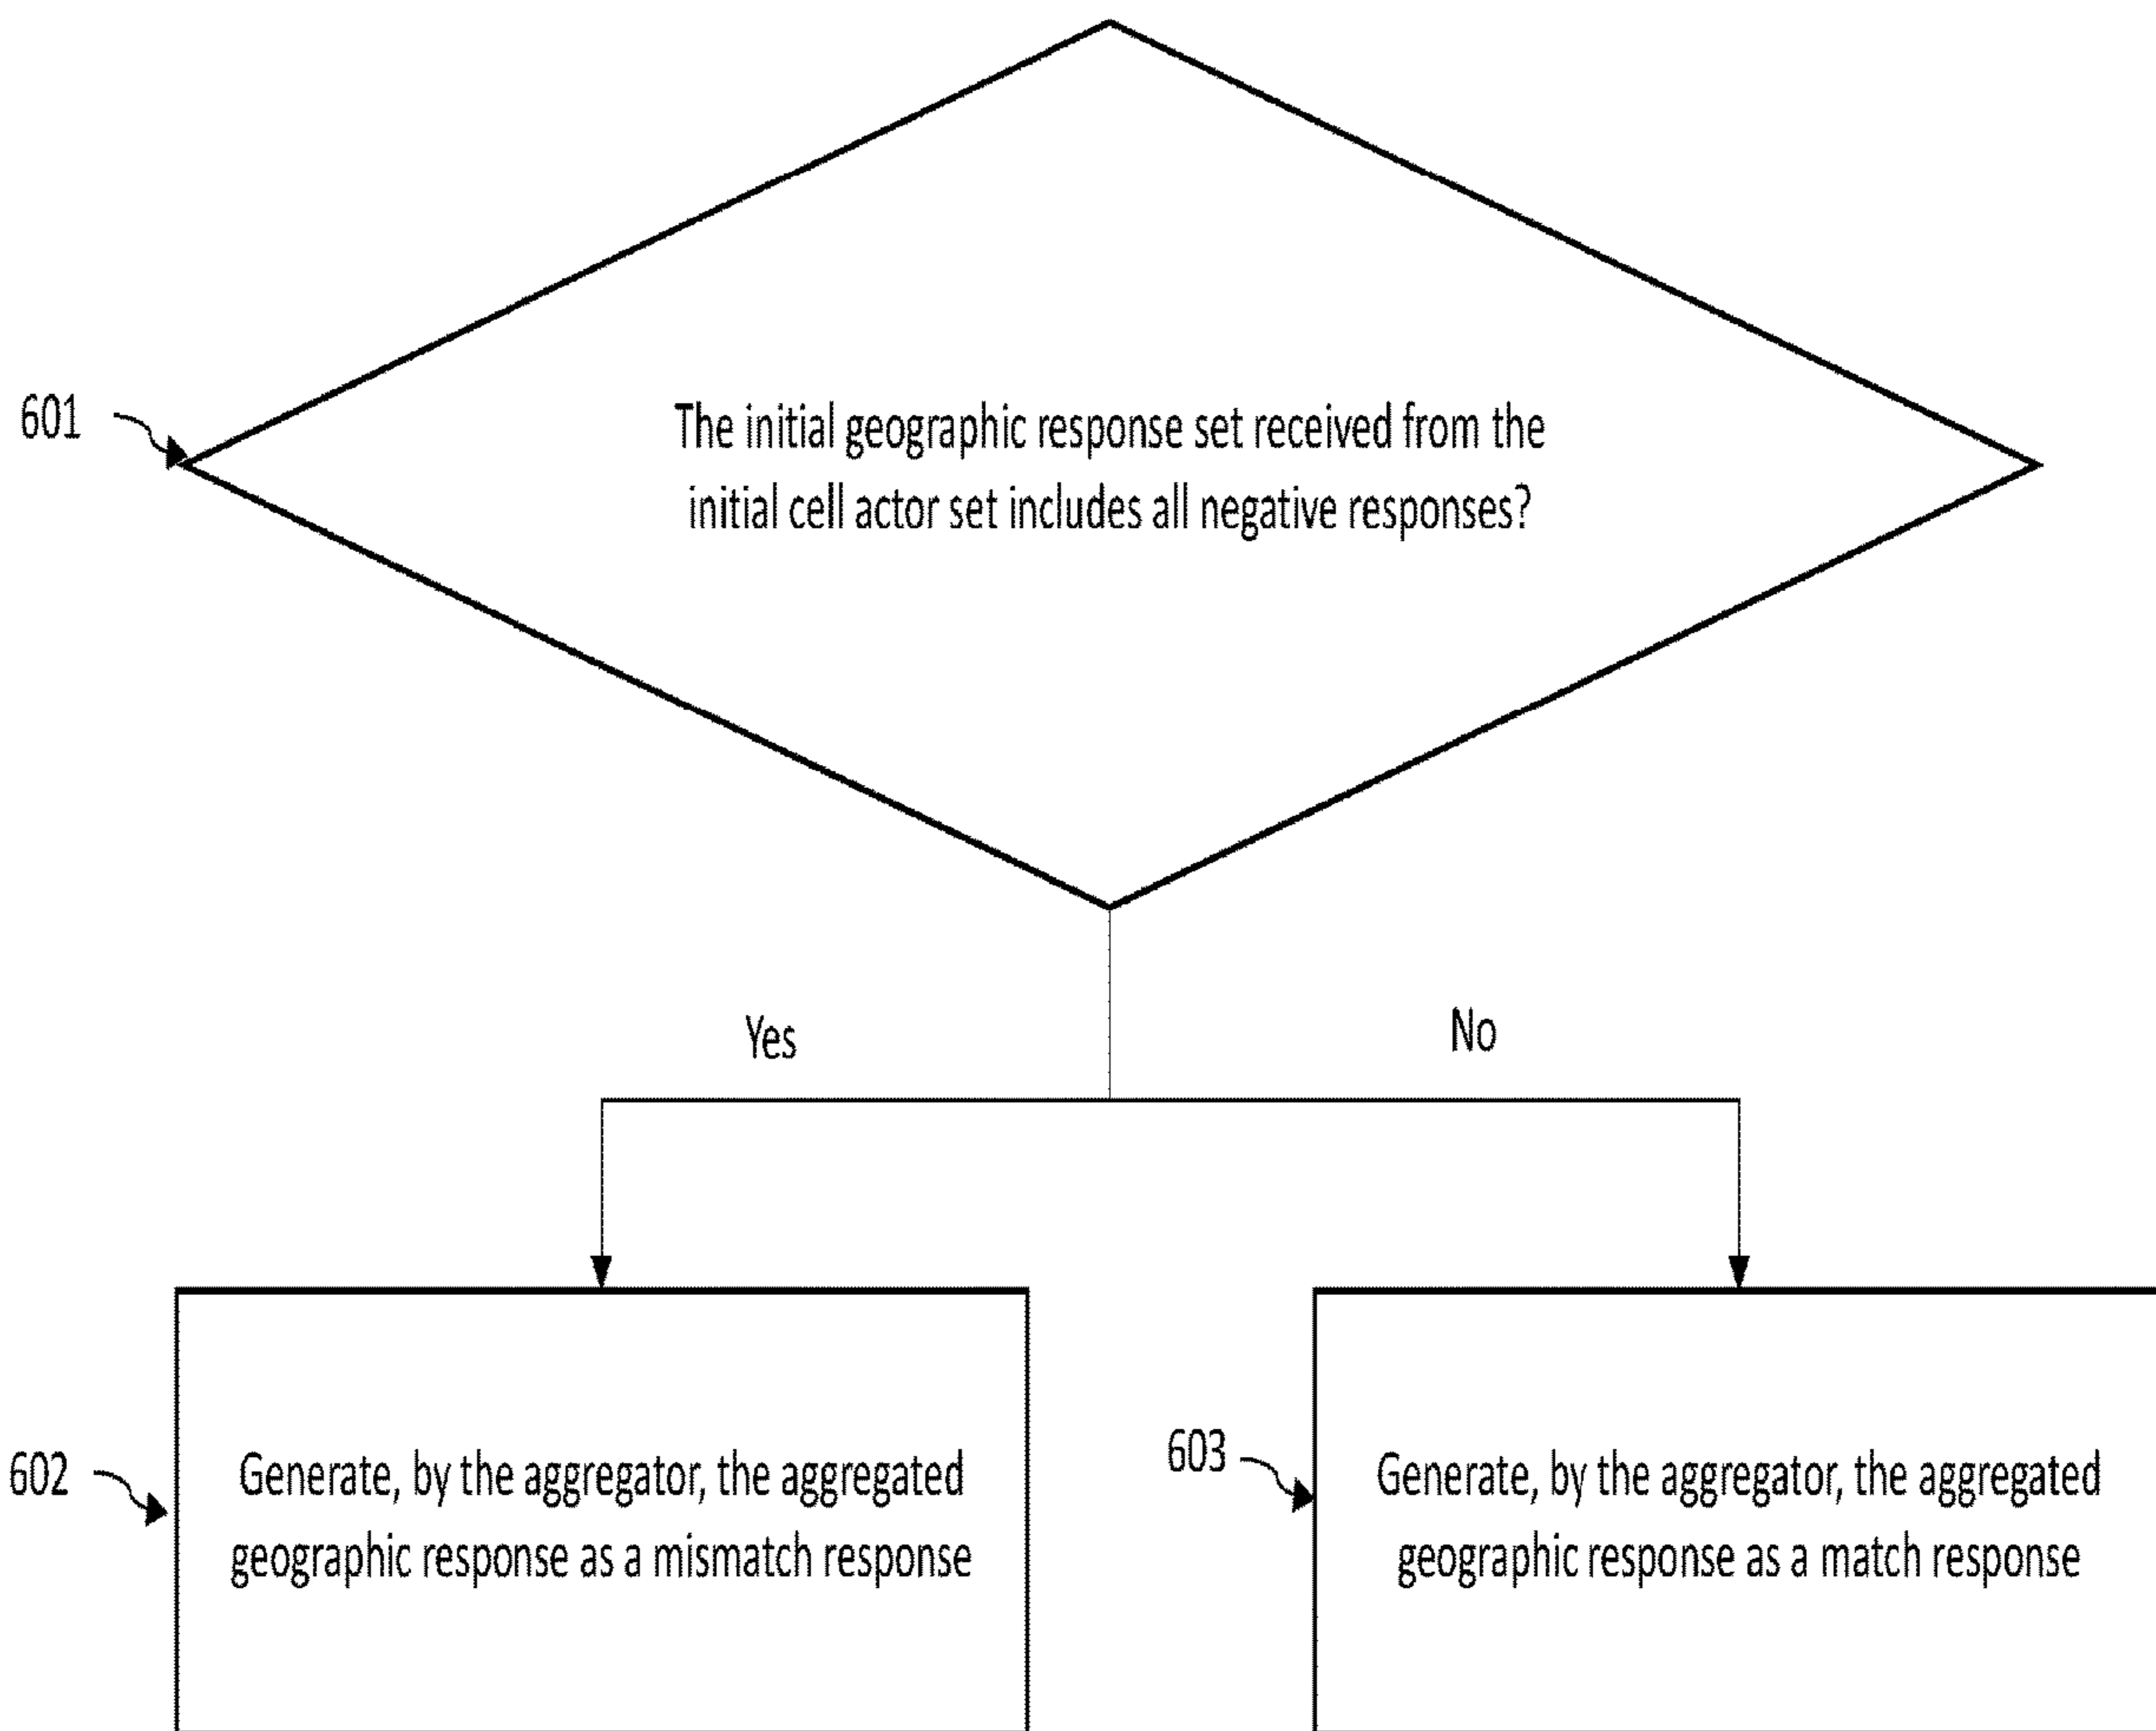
601

The initial geographic response set received from the initial cell actor set includes all negative responses?

Yes

No

602

Generate, by the aggregator, the aggregated geographic response as a mismatch response

603

Generate, by the aggregator, the aggregated geographic response as a match response